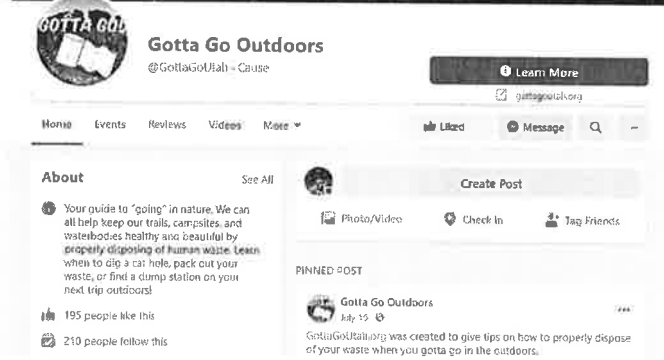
GOTTA GO!

Gotta Go Outdoors
@GottaGoUtah · Cause

Learn More
gottagoutah.org

Home Events Reviews Videos More

Liked Message

About
See All

Your guide to "going" in nature. We can all help keep our trails, campsites, and waterbodies healthy and beautiful by properly disposing of human waste. Learn when to dig a cat hole, pack out your waste, or find a dump station on your next trip outdoors!

195 people like this

210 people follow this

Create Post

Photo/Video Check In Tag Friends

PINNED POST

Gotta Go Outdoors
July 15

GottaGoUtah.org was created to give tips on how to properly dispose of your waste when you gotta go in the outdoors.